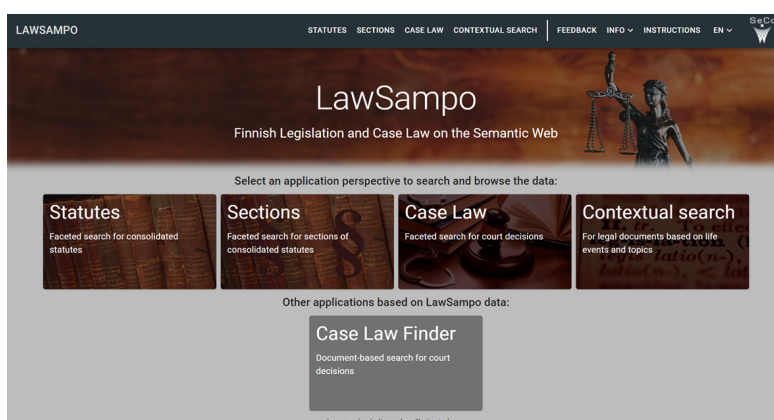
LAWSAMPO

STATUTES SECTIONS CASE LAW CONTEXTUAL SEARCH FEEDBACK INFO ∨ INSTRUCTIONS EN ∨

SeCo

LawSampo

Finnish Legislation and Case Law on the Semantic Web

Select an application perspective to search and browse the data:

Statutes
Faceted search for consolidated statutes

Sections
Faceted search for sections of consolidated statutes

Case Law
Faceted search for court decisions

Contextual search
For legal documents based on life events and topics

Other applications based on LawSampo data:

Case Law Finder
Document-based search for court decisions

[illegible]